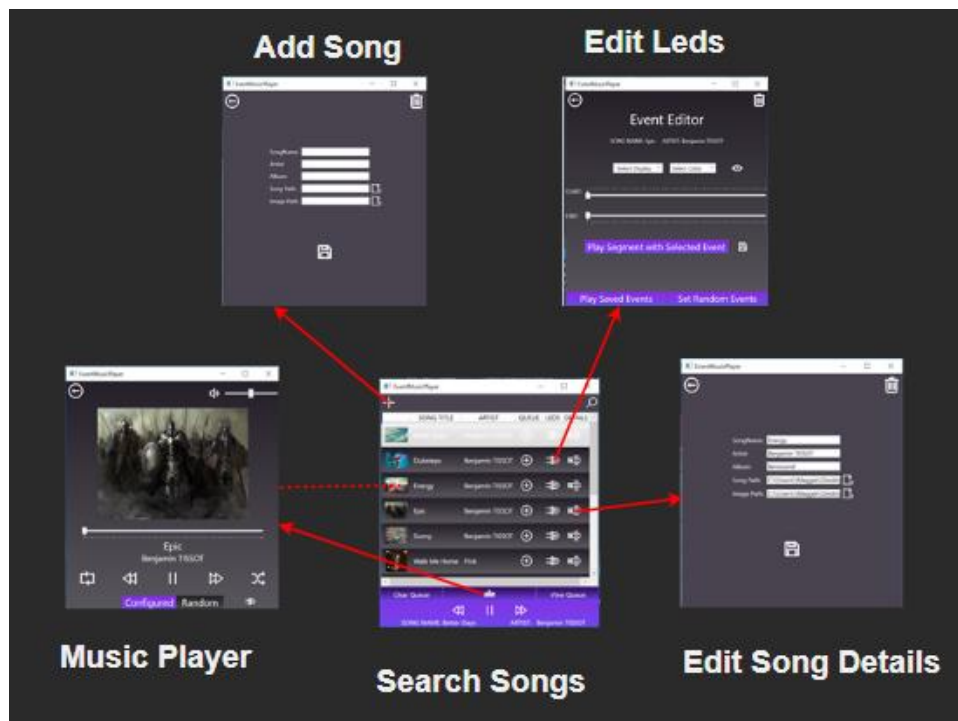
Add Song

Edit Leds

EventMusicPlayer

SongName
Artist
Album
Song Path
Image Path

ColorMusicPlayer

Event Editor

SONG NAME: Epic ARTIST: Benjamin TISSOT

Select Display Select Color

Play Segment with Selected Event

Play Saved Events Set Random Events

EventMusicPlayer

Epic
Benjamin TISSOT

Configured Random

EventMusicPlayer

SONG TITLE ARTIST QUEUE LEDS DETAILS

Dubstep Benjamin TISSOT
Energy Benjamin TISSOT
Epic Benjamin TISSOT
Sunny Benjamin TISSOT
Walk Me Home Pink

Clear Queue View Queue

SONG NAME: Better Days ARTIST: Benjamin TISSOT

EventMusicPlayer

SongName Energy
Artist Benjamin TISSOT
Album Bensound
Song Path C:\Users\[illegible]
Image Path C:\Users\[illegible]

Music Player

Search Songs

Edit Song Details